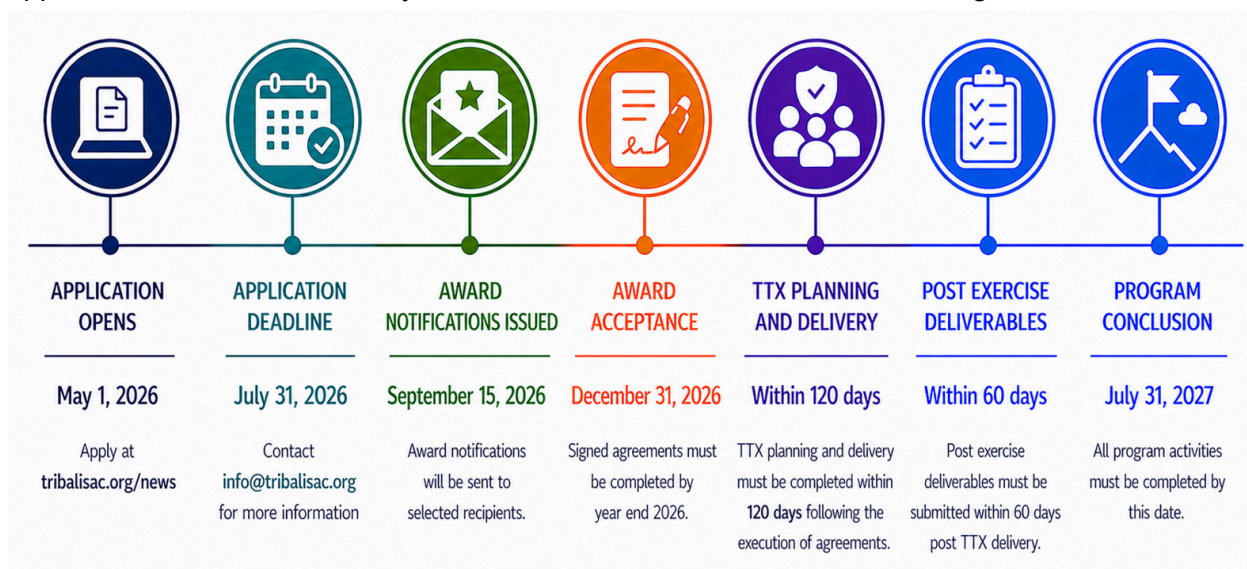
APPLICATION OPENS

May 1, 2026

Apply at tribalisac.org/news

APPLICATION DEADLINE

July 31, 2026

Contact info@tribalisac.org for more information

AWARD NOTIFICATIONS ISSUED

September 15, 2026

Award notifications will be sent to selected recipients.

AWARD ACCEPTANCE

December 31, 2026

Signed agreements must be completed by year end 2026.

TTX PLANNING AND DELIVERY

Within 120 days

TTX planning and delivery must be completed within 120 days following the execution of agreements.

POST EXERCISE DELIVERABLES

Within 60 days

Post exercise deliverables must be submitted within 60 days post TTX delivery.

PROGRAM CONCLUSION

July 31, 2027

All program activities must be completed by this date.